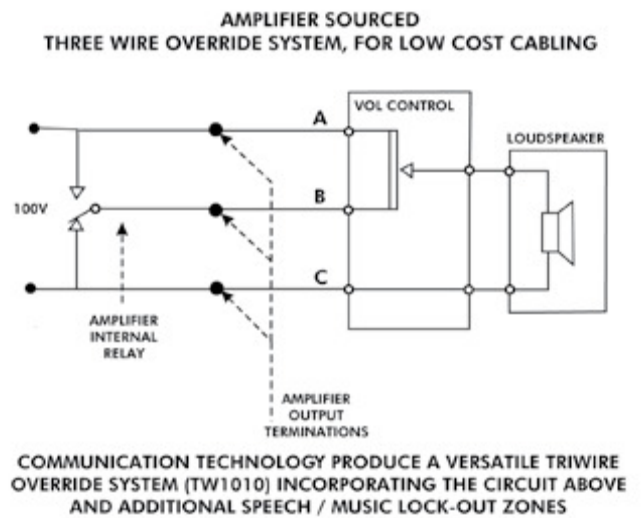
AMPLIFIER SOURCED
THREE WIRE OVERRIDE SYSTEM, FOR LOW COST CABLING

VOL CONTROL

LOUDSPEAKER

A

B

C

100V

AMPLIFIER INTERNAL RELAY

AMPLIFIER OUTPUT TERMINATIONS

COMMUNICATION TECHNOLOGY PRODUCE A VERSATILE TRIWIRE OVERRIDE SYSTEM (TW1010) INCORPORATING THE CIRCUIT ABOVE AND ADDITIONAL SPEECH / MUSIC LOCK-OUT ZONES